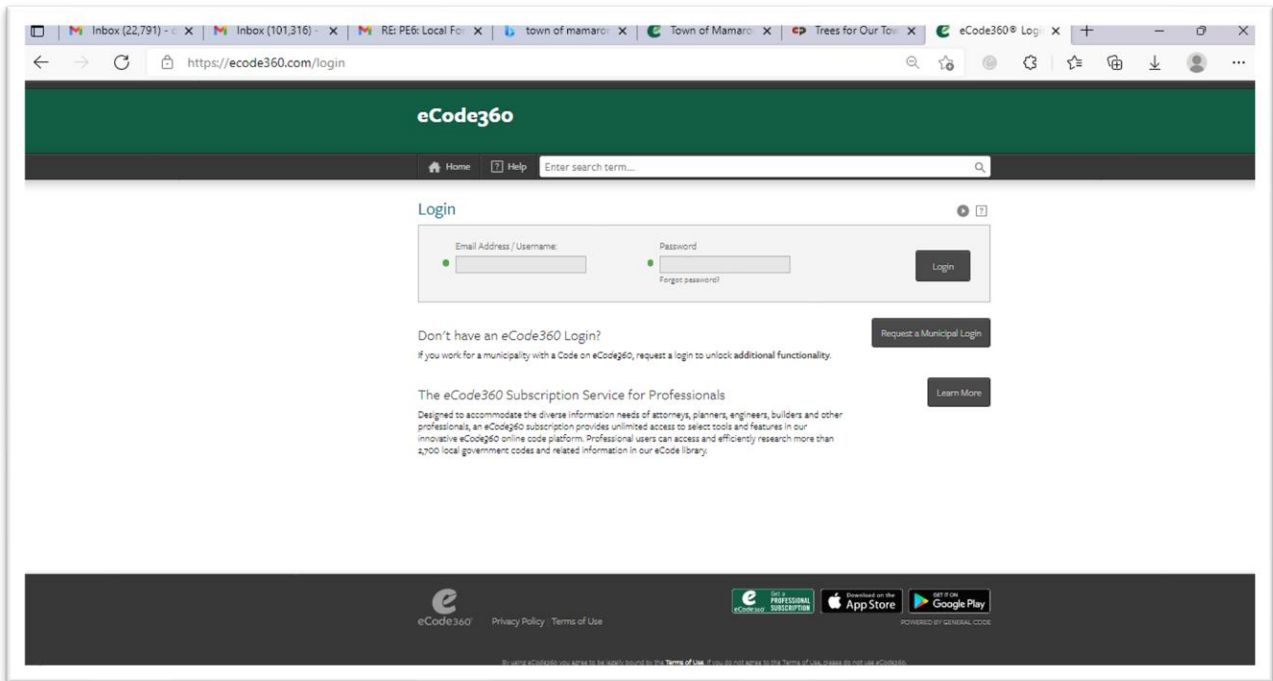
Inbox (22,791) - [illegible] ×
Inbox (101,316) - ×
RE: PE6: Local Fo ×
town of mamaro ×
Town of Mamaro ×
Trees for Our To ×
eCode360® Log ×
+

https://ecode360.com/login

eCode360

Home
Help
Enter search term...

Login

Email Address / Username:
Password
Forgot password?
Login

Don't have an eCode360 Login?
If you work for a municipality with a Code on eCode360, request a login to unlock additional functionality.

Request a Municipal Login

The eCode360 Subscription Service for Professionals
Designed to accommodate the diverse information needs of attorneys, planners, engineers, builders and other professionals, an eCode360 subscription provides unlimited access to select tools and features in our innovative eCode360 online code platform. Professional users can access and efficiently research more than 2,700 local government codes and related information in our eCode library.

Learn More

eCode360
Privacy Policy | Terms of Use

Get a PROFESSIONAL SUBSCRIPTION eCode360
Download on the App Store
GET IT ON Google Play
POWERED BY GENERAL CODE

By using eCode360 you agree to be legally bound by the Terms of Use. If you do not agree to the Terms of Use, please do not use eCode360.